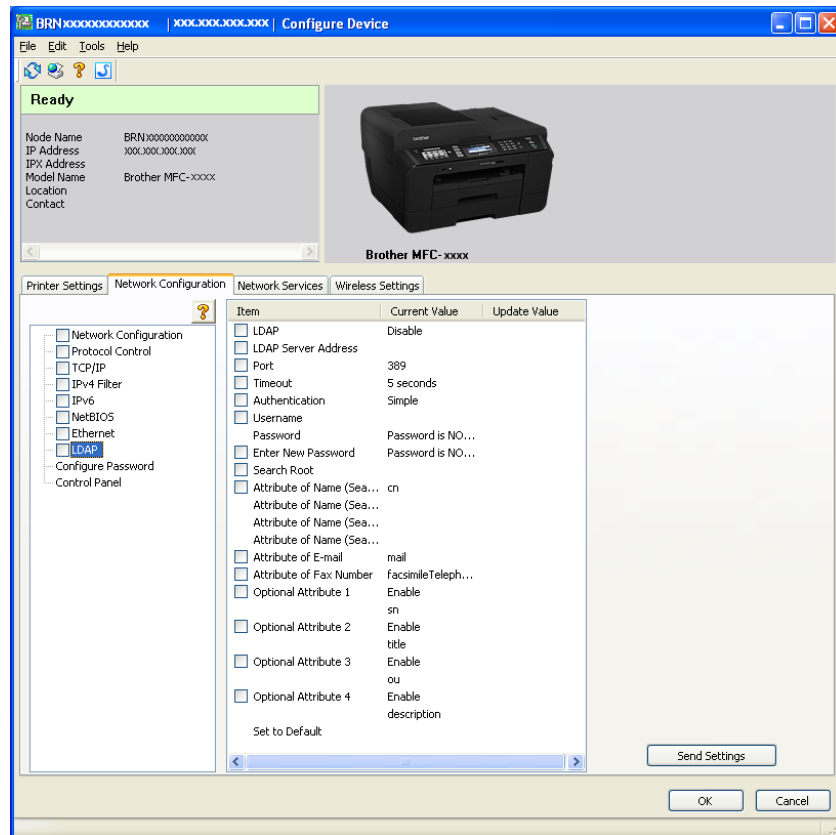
BRNxxxxxxxxxxxx | xxx.xxx.xxx.xxx | Configure Device

File Edit Tools Help

Ready

Node Name BRNxxxxxxxxxxxx
IP Address xxx.xxx.xxx.xxx
IPX Address
Model Name Brother MFC-xxxx
Location
Contact

Brother MFC-xxxx

Printer Settings | Network Configuration | Network Services | Wireless Settings

Network Configuration
Protocol Control
TCP/IP
IPv4 Filter
IPv6
NetBIOS
Ethernet
LDAP
Configure Password
Control Panel

| Item | Current Value | Update Value |
|---|---|---|
| LDAP | Disable | |
| LDAP Server Address | | |
| Port | 389 | |
| Timeout | 5 seconds | |
| Authentication | Simple | |
| Username | | |
| Password | Password is NO... | |
| Enter New Password | Password is NO... | |
| Search Root | | |
| Attribute of Name (Sea... | cn | |
| Attribute of Name (Sea... | | |
| Attribute of Name (Sea... | | |
| Attribute of Name (Sea... | | |
| Attribute of E-mail | mail | |
| Attribute of Fax Number | facsimileTeleph... | |
| Optional Attribute 1 | Enable | |
| | sn | |
| Optional Attribute 2 | Enable | |
| | title | |
| Optional Attribute 3 | Enable | |
| | ou | |
| Optional Attribute 4 | Enable | |
| | description | |
| Set to Default | | |

Send Settings

OK Cancel